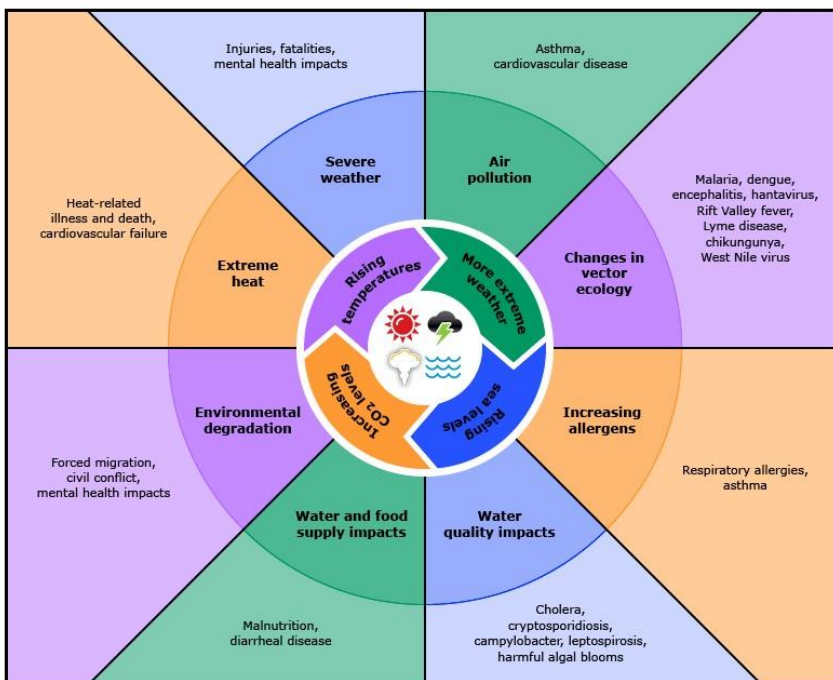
Injuries, fatalities, mental health impacts

Asthma, cardiovascular disease

Heat-related illness and death, cardiovascular failure

Severe weather

Air pollution

Malaria, dengue, encephalitis, hantavirus, Rift Valley fever, Lyme disease, chikungunya, West Nile virus

Extreme heat

Rising temperatures

More extreme weather

Changes in vector ecology

Increasing $CO_2$ levels

Rising sea levels

Environmental degradation

Increasing allergens

Forced migration, civil conflict, mental health impacts

Respiratory allergies, asthma

Water and food supply impacts

Water quality impacts

Malnutrition, diarrheal disease

Cholera, cryptosporidiosis, campylobacter, leptospirosis, harmful algal blooms